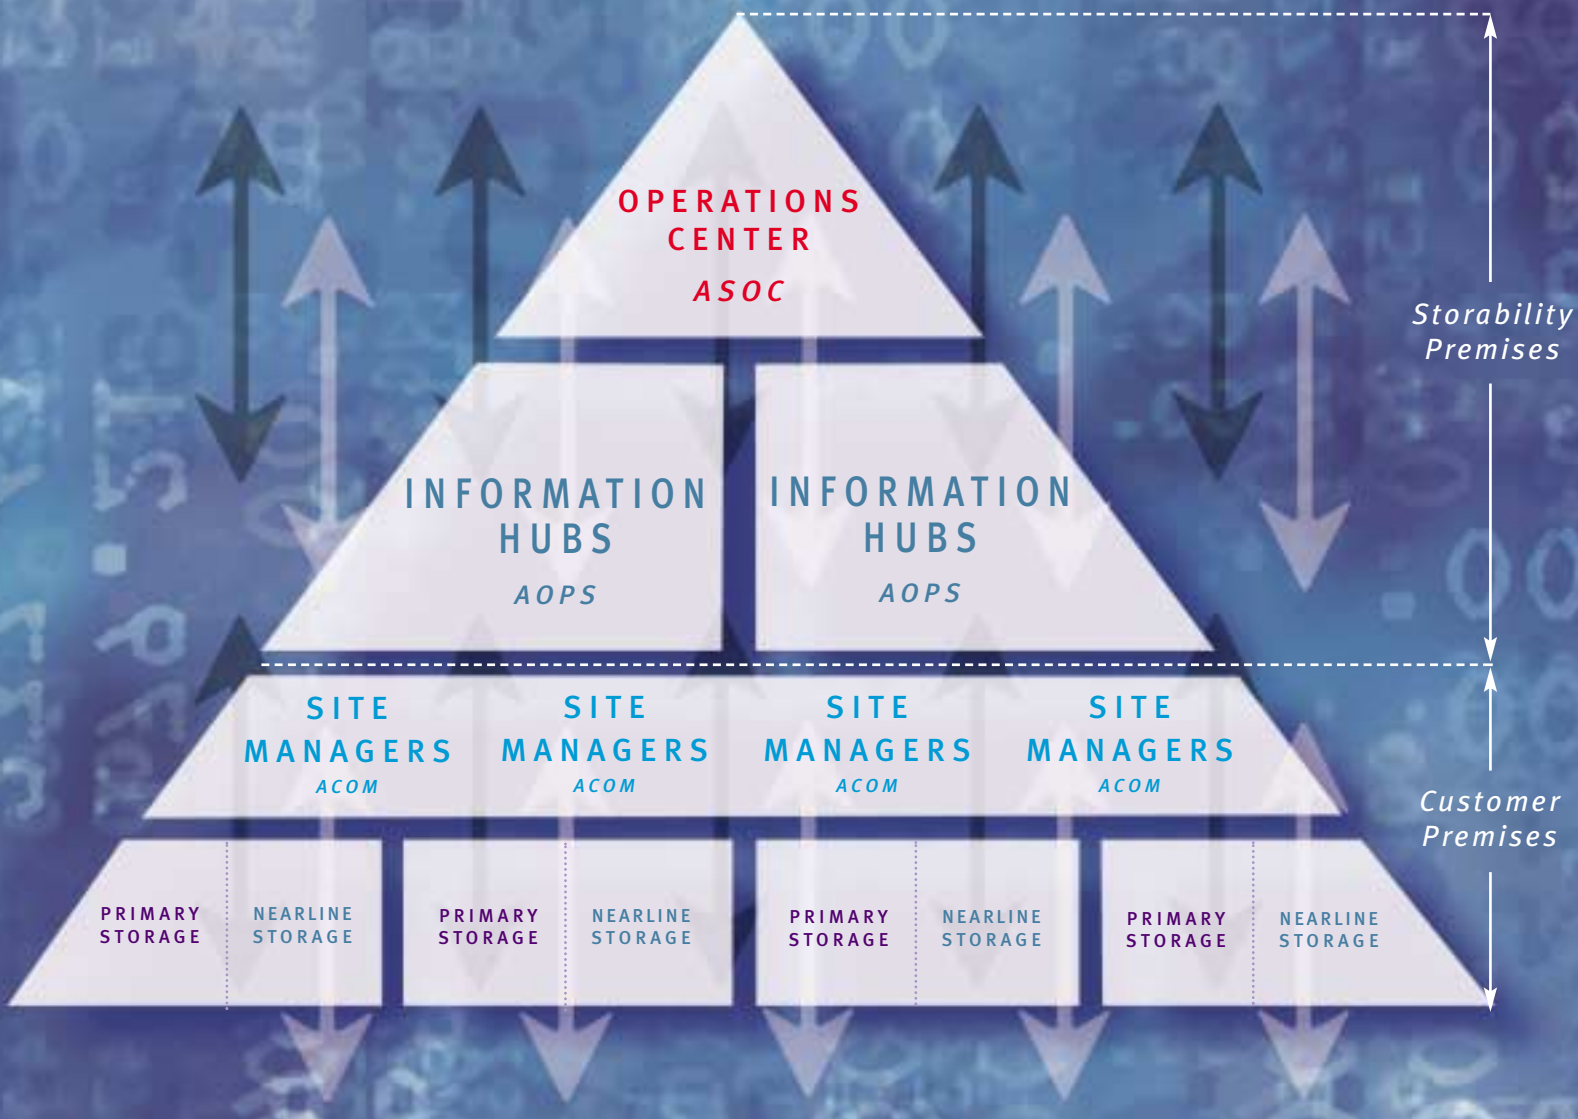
OPERATIONS CENTER
ASOC

Storability Premises

INFORMATION HUBS
AOPS

INFORMATION HUBS
AOPS

SITE MANAGERS
ACOM

SITE MANAGERS
ACOM

SITE MANAGERS
ACOM

SITE MANAGERS
ACOM

Customer Premises

PRIMARY STORAGE

NEARLINE STORAGE

PRIMARY STORAGE

NEARLINE STORAGE

PRIMARY STORAGE

NEARLINE STORAGE

PRIMARY STORAGE

NEARLINE STORAGE